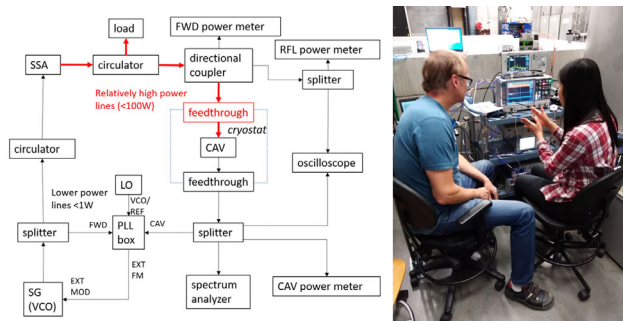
load

FWD power meter

SSA

circulator

directional coupler

RFL power meter

splitter

Relatively high power lines (<100W)

feedthrough

cryostat

CAV

circulator

oscilloscope

feedthrough

LO

VCO/ REF

Lower power lines <1W

FWD

CAV

splitter

PLL box

splitter

EXT FM

EXT MOD

SG (VCO)

spectrum analyzer

CAV power meter